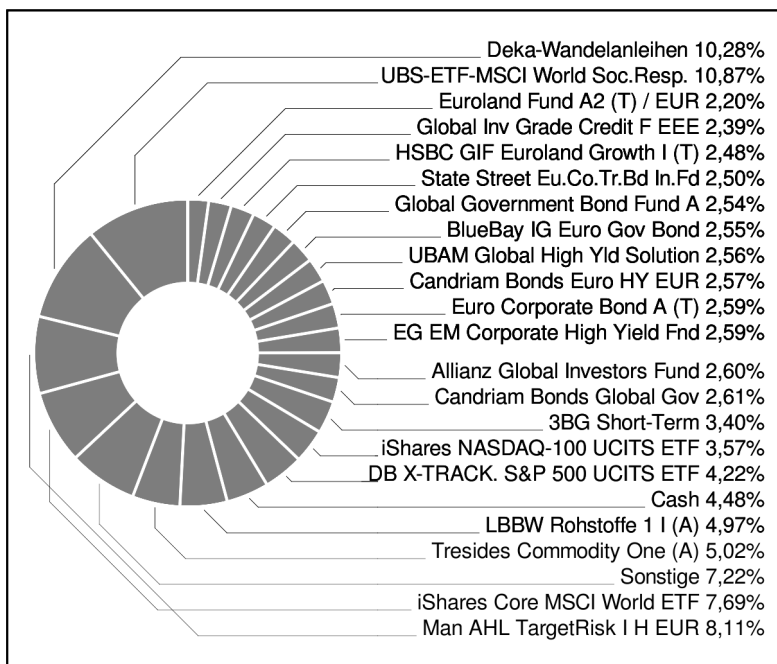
Deka-Wandelanleihen 10,28%
UBS-ETF-MSCI World Soc.Resp. 10,87%
Euroland Fund A2 (T) / EUR 2,20%
Global Inv Grade Credit F EEE 2,39%
HSBC GIF Euroland Growth I (T) 2,48%
State Street Eu.Co.Tr.Bd In.Fd 2,50%
Global Government Bond Fund A 2,54%
BlueBay IG Euro Gov Bond 2,55%
UBAM Global High Yld Solution 2,56%
Candriam Bonds Euro HY EUR 2,57%
Euro Corporate Bond A (T) 2,59%
EG EM Corporate High Yield Fnd 2,59%
Allianz Global Investors Fund 2,60%
Candriam Bonds Global Gov 2,61%
3BG Short-Term 3,40%
iShares NASDAQ-100 UCITS ETF 3,57%
DB X-TRACK. S&P 500 UCITS ETF 4,22%
Cash 4,48%
LBBW Rohstoffe 1 I (A) 4,97%
Tresides Commodity One (A) 5,02%
Sonstige 7,22%
iShares Core MSCI World ETF 7,69%
Man AHL TargetRisk I H EUR 8,11%